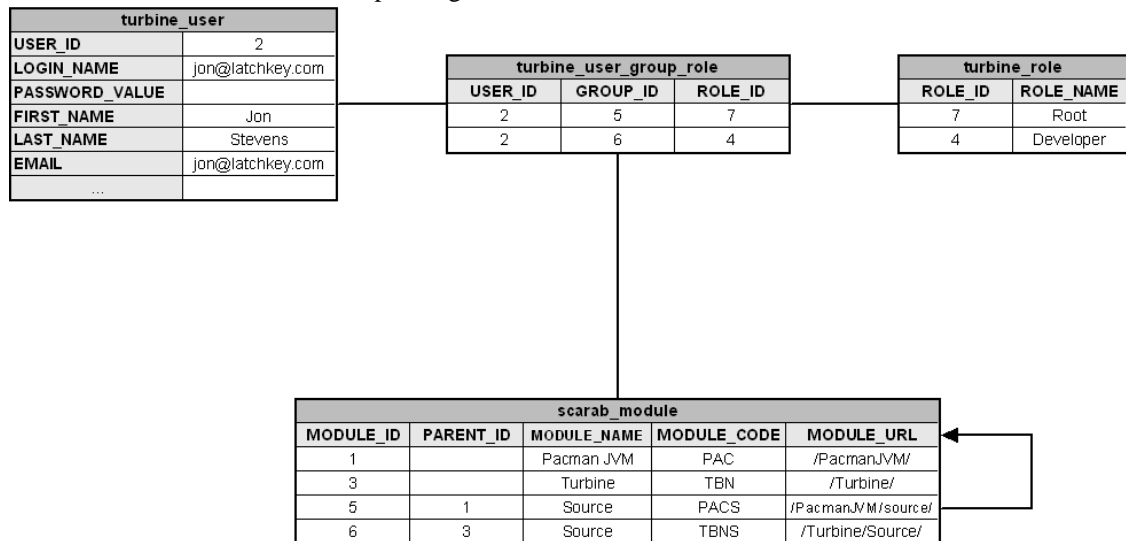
| turbine_user | |
|---|---|
| USER_ID | 2 |
| LOGIN_NAME | jon@latchkey.com |
| PASSWORD_VALUE | |
| FIRST_NAME | Jon |
| LAST_NAME | Stevens |
| EMAIL | jon@latchkey.com |
| ... | |

| turbine_user_group_role | | |
|---|---|---|
| USER_ID | GROUP_ID | ROLE_ID |
| 2 | 5 | 7 |
| 2 | 6 | 4 |

| turbine_role | |
|---|---|
| ROLE_ID | ROLE_NAME |
| 7 | Root |
| 4 | Developer |

| scarab_module | | | | |
|---|---|---|---|---|
| MODULE_ID | PARENT_ID | MODULE_NAME | MODULE_CODE | MODULE_URL |
| 1 | | Pacman JVM | PAC | /PacmanJVM/ |
| 3 | | Turbine | TBN | /Turbine/ |
| 5 | 1 | Source | PACS | /PacmanJVM/source/ |
| 6 | 3 | Source | TBNS | /Turbine/Source/ |